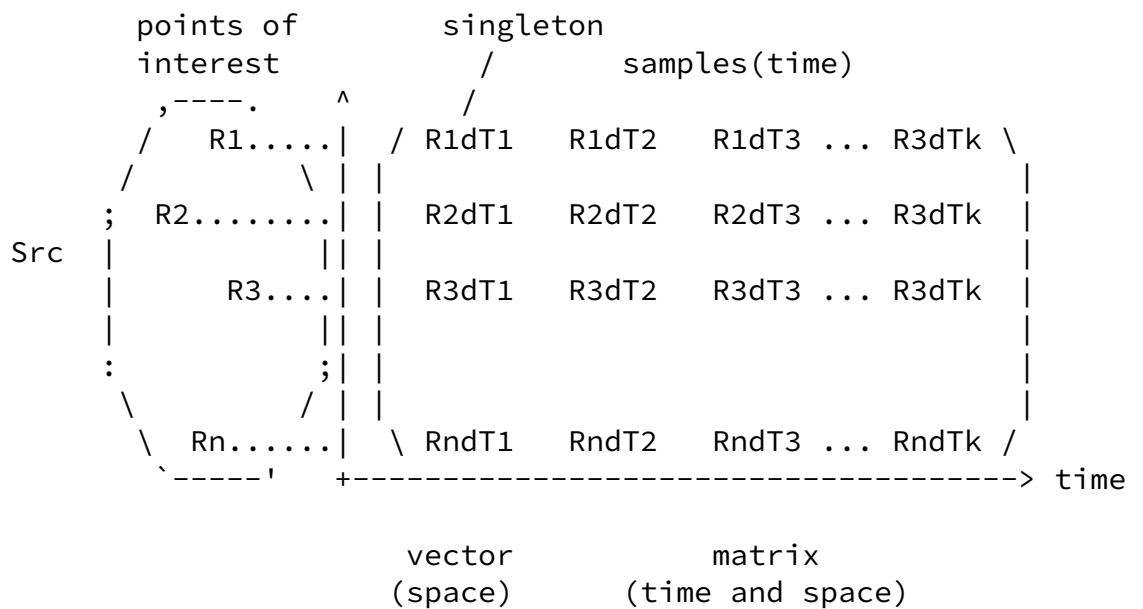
points of interest
singleton
samples(time)

R1dT1 R1dT2 R1dT3 ... R3dTk
R2dT1 R2dT2 R2dT3 ... R3dTk
R3dT1 R3dT2 R3dT3 ... R3dTk
RndT1 RndT2 RndT3 ... RndTk

R1
R2
Src
R3
Rn

time

vector
(space)

matrix
(time and space)